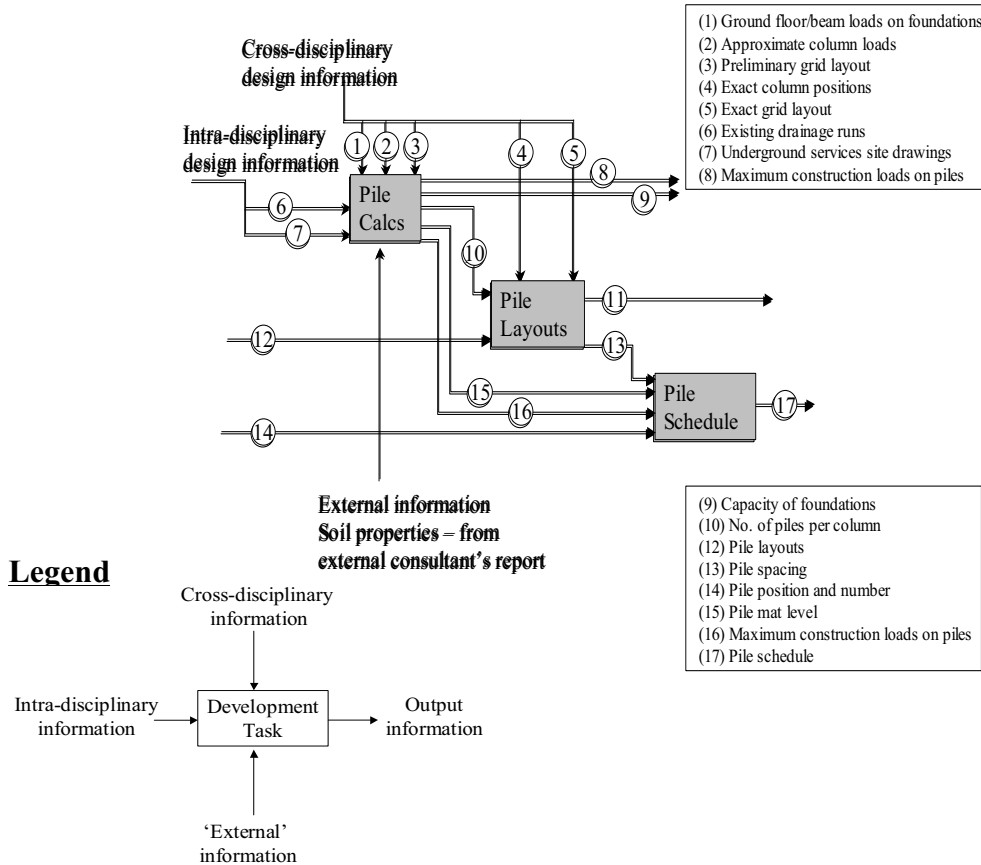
Cross-disciplinary design information

Intra-disciplinary design information

(1) Ground floor/beam loads on foundations
(2) Approximate column loads
(3) Preliminary grid layout
(4) Exact column positions
(5) Exact grid layout
(6) Existing drainage runs
(7) Underground services site drawings
(8) Maximum construction loads on piles

1 2 3 4 5 8 9

6 7

Pile Calcs

10

Pile Layouts

11

12

13

Pile Schedule

15 16 17

14

External information
Soil properties – from external consultant's report

(9) Capacity of foundations
(10) No. of piles per column
(12) Pile layouts
(13) Pile spacing
(14) Pile position and number
(15) Pile mat level
(16) Maximum construction loads on piles
(17) Pile schedule

Legend

Cross-disciplinary information

Intra-disciplinary information

Development Task

Output information

'External' information